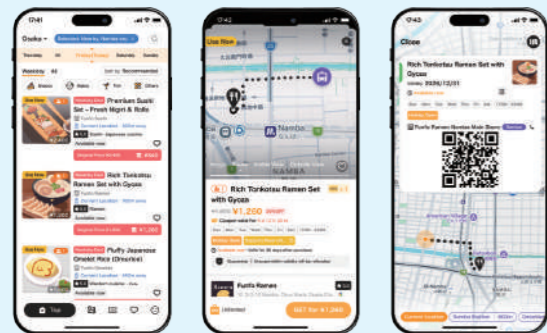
17:41

Osaka

Thursday | 06 | Friday | Saturday | Sunday

Premium Sushi Set - Fresh Nigiri & Rolls

Rich Tonkotsu Ramen Set with Gyoza

Fluffy Japanese Omelet Rice (Omurice)

Top

17:42

Use Now

Namba

Rich Tonkotsu Ramen Set with Gyoza

¥1,260

Unlimited

Funfo Ramen

17:43

Close

Rich Tonkotsu Ramen Set with Gyoza

Funfo Ramen Namba Main Store